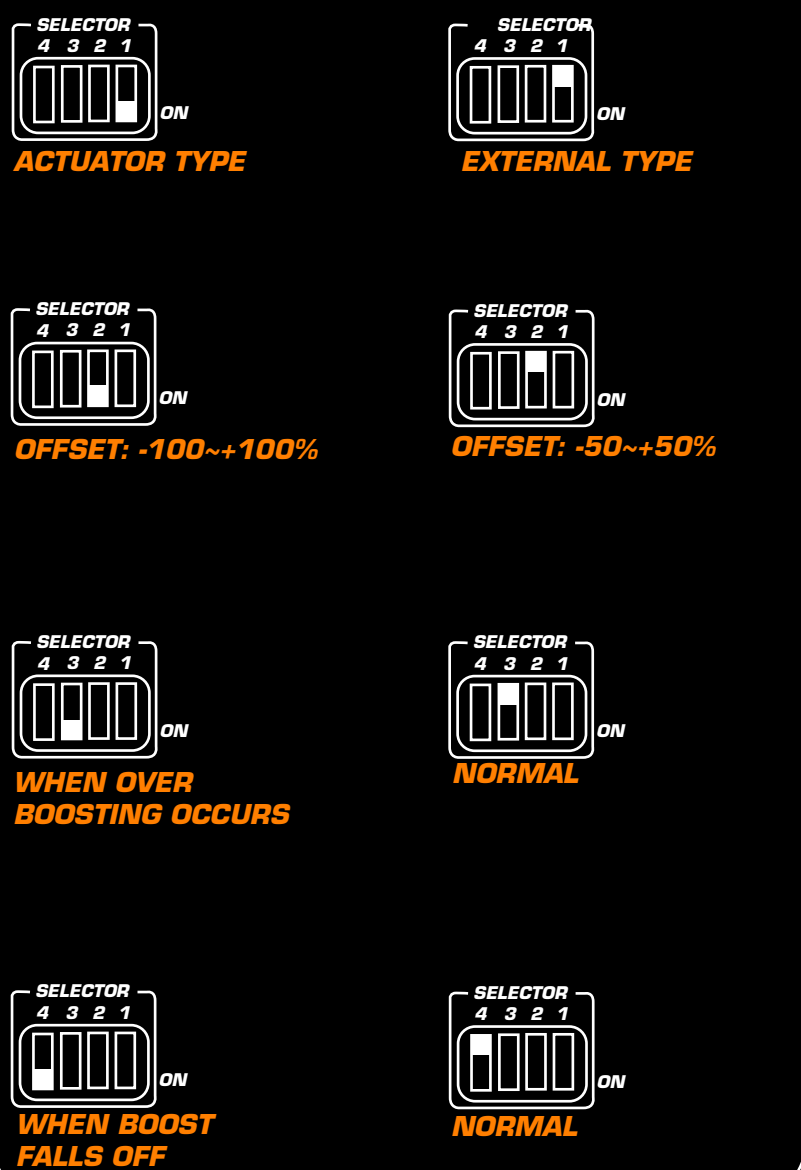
SELECTOR
4 3 2 1
ON
ACTUATOR TYPE

SELECTOR
4 3 2 1
ON
EXTERNAL TYPE

SELECTOR
4 3 2 1
ON
OFFSET: -100~+100%

SELECTOR
4 3 2 1
ON
OFFSET: -50~+50%

SELECTOR
4 3 2 1
ON
WHEN OVER BOOSTING OCCURS

SELECTOR
4 3 2 1
ON
NORMAL

SELECTOR
4 3 2 1
ON
WHEN BOOST FALLS OFF

SELECTOR
4 3 2 1
ON
NORMAL